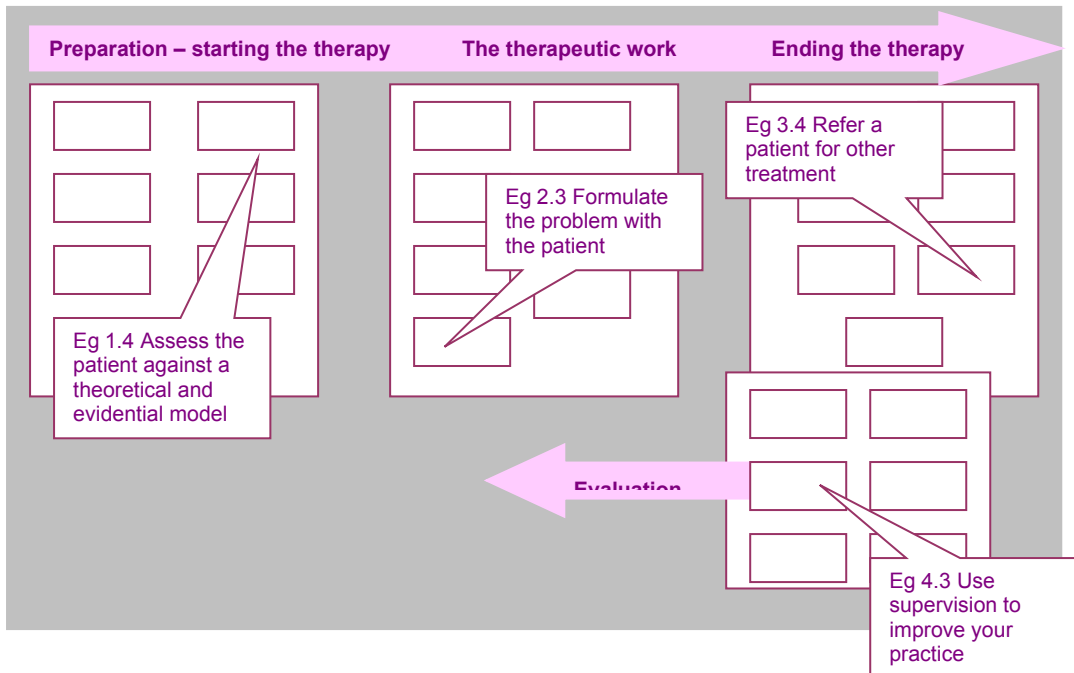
Preparation – starting the therapy

The therapeutic work

Ending the therapy

Eg 1.4 Assess the patient against a theoretical and evidential model

Eg 2.3 Formulate the problem with the patient

Eg 3.4 Refer a patient for other treatment

Evaluation

Eg 4.3 Use supervision to improve your practice